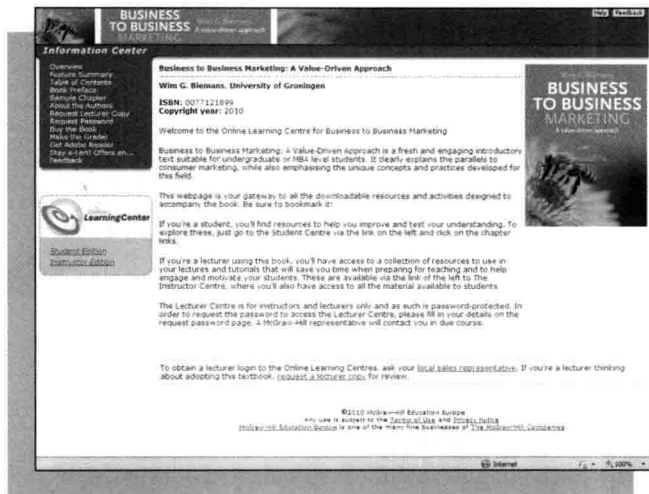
BUSINESS TO BUSINESS MARKETING

Wim G. Biemans
A value-driven approach

Help Feedback

Information Center

Overview
Feature Summary
Table of Contents
Book Preface
Sample Chapter
About the Authors
Request Lecturer Copy
Request Password
Buy the Book
Make the Grade!
Get Adobe Reader
Stay e-Lert! Offers an...
Feedback

Online LearningCenter

Student Edition
Instructor Edition

Business to Business Marketing: A Value-Driven Approach

Wim G. Biemans, University of Groningen

ISBN: 0077121899
Copyright year: 2010

Welcome to the Online Learning Centre for Business to Business Marketing

Business to Business Marketing: A Value-Driven Approach is a fresh and engaging introductory text suitable for undergraduate or MBA level students. It clearly explains the parallels to consumer marketing, while also emphasising the unique concepts and practices developed for this field.

This webpage is your gateway to all the downloadable resources and activities designed to accompany the book. Be sure to bookmark it!

If you're a student, you'll find resources to help you improve and test your understanding. To explore these, just go to the Student Centre via the link on the left and click on the chapter links.

If you're a lecturer using this book, you'll have access to a collection of resources to use in your lectures and tutorials that will save you time when preparing for teaching and to help engage and motivate your students. These are available via the link of the left to The Instructor Centre, where you'll also have access to all the material available to students

The Lecturer Centre is for instructors and lecturers only and as such is password-protected. In order to request the password to access the Lecturer Centre, please fill in your details on the request password page. A McGraw-Hill representative will contact you in due course.

Wim G. Biemans
BUSINESS TO BUSINESS MARKETING
A value-driven approach

To obtain a lecturer login to the Online Learning Centres, ask your local sales representative. If you're a lecturer thinking about adopting this textbook, request a lecturer copy for review.

©2010 McGraw-Hill Education Europe
Any use is subject to the Terms of Use and Privacy Notice
McGraw-Hill Education Europe is one of the many fine businesses of The McGraw-Hill Companies

Internet
100%